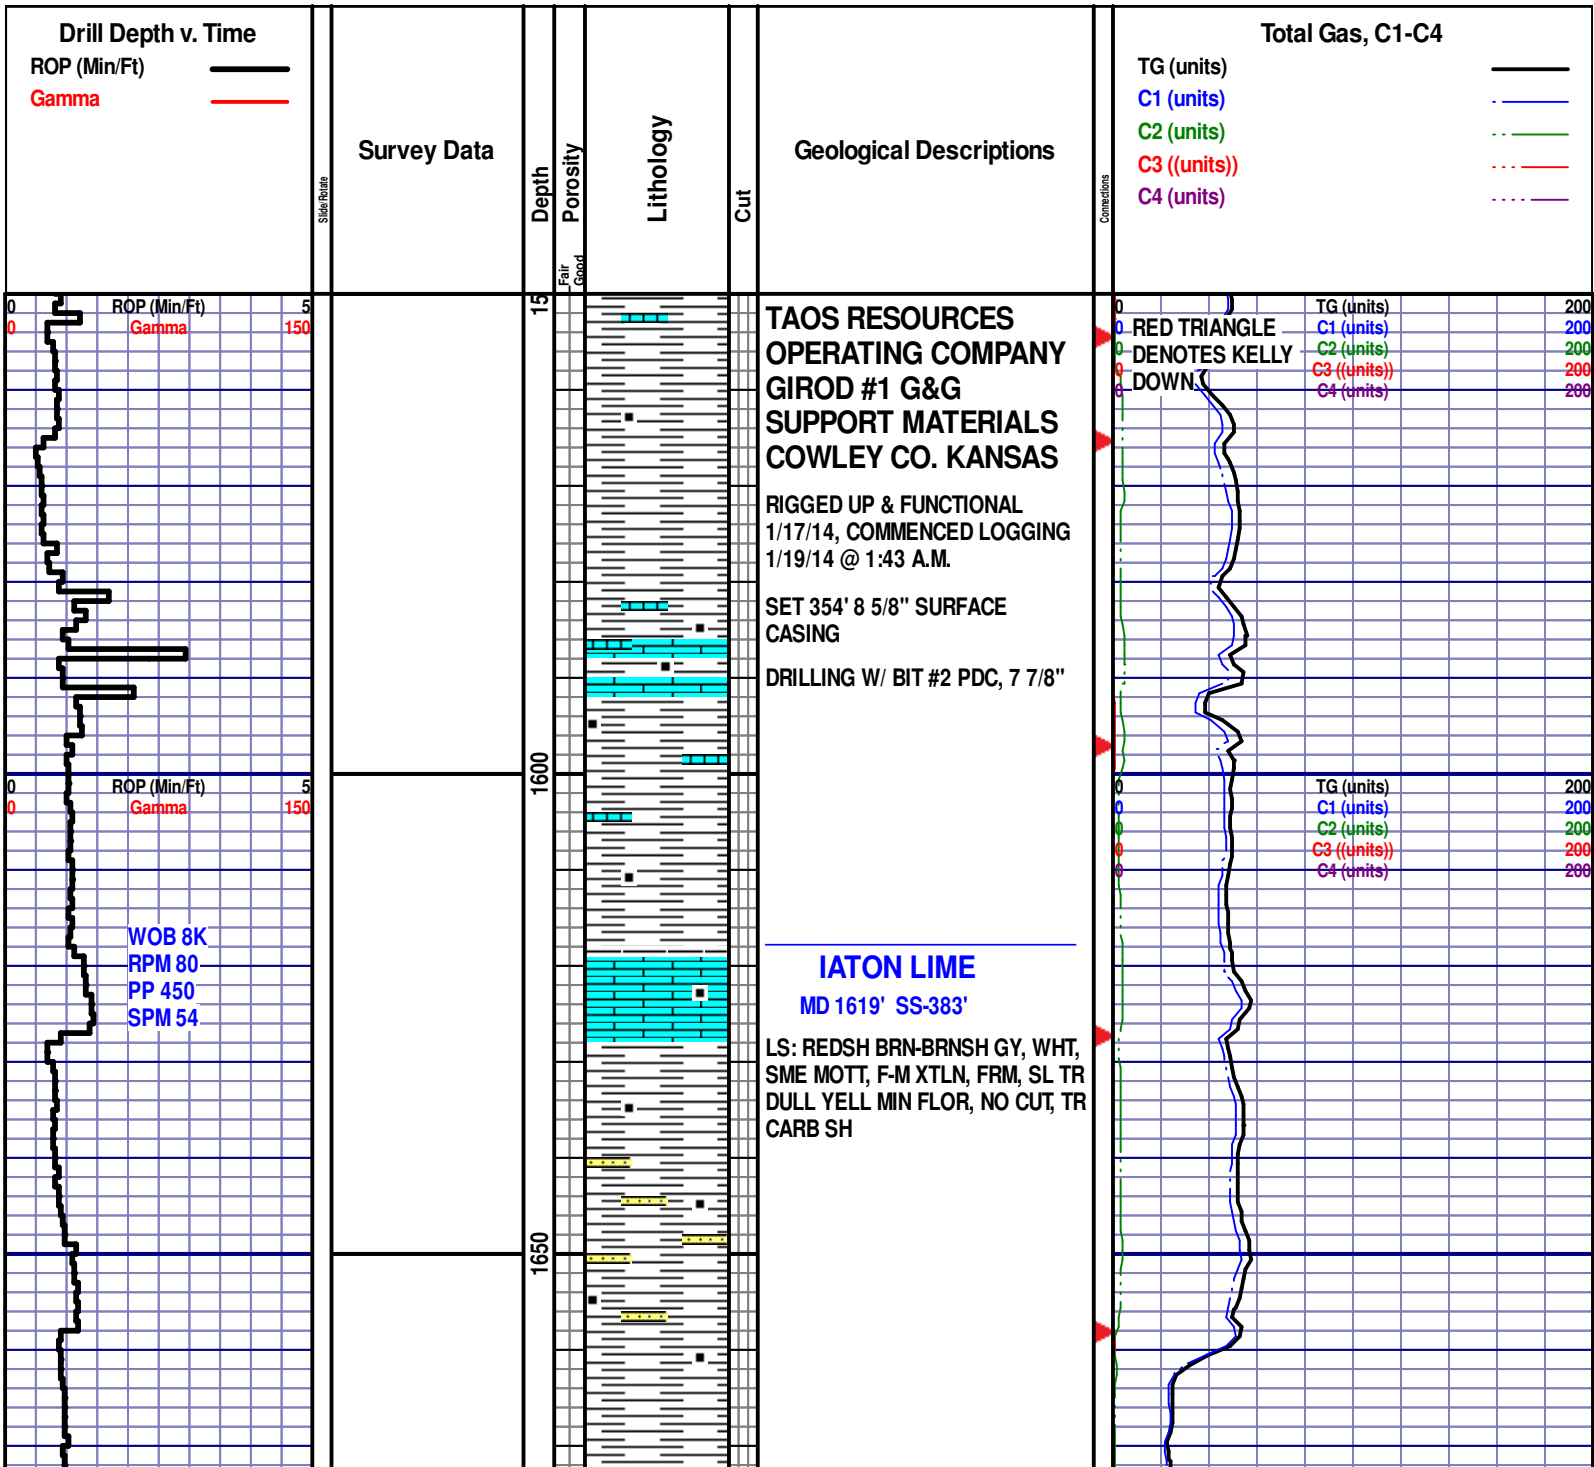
Drill Depth v. Time
ROP (Min/Ft)
Gamma

Slide/Rotate

Survey Data

Depth

Porosity

Fair
Good

Lithology

Cut

Geological Descriptions

Connections

Total Gas, C1-C4
TG (units)
C1 (units)
C2 (units)
C3 ((units))
C4 (units)

0 ROP (Min/Ft) 5
0 Gamma 150

15

TAOS RESOURCES OPERATING COMPANY GIROD #1 G&G SUPPORT MATERIALS COWLEY CO. KANSAS

RIGGED UP & FUNCTIONAL 1/17/14, COMMENCED LOGGING 1/19/14 @ 1:43 A.M.

SET 354' 8 5/8" SURFACE CASING

DRILLING W/ BIT #2 PDC, 7 7/8"

0 TG (units) 200
0 C1 (units) 200
0 C2 (units) 200
0 C3 ((units)) 200
0 C4 (units) 200

RED TRIANGLE DENOTES KELLY DOWN

1600

0 ROP (Min/Ft) 5
0 Gamma 150

WOB 8K
RPM 80
PP 450
SPM 54

0 TG (units) 200
0 C1 (units) 200
0 C2 (units) 200
0 C3 ((units)) 200
0 C4 (units) 200

IATON LIME
MD 1619' SS-383'

LS: REDSH BRN-BRNSH GY, WHT, SME MOTT, F-M XTLN, FRM, SL TR DULL YELL MIN FLOR, NO CUT, TR CARB SH

1650